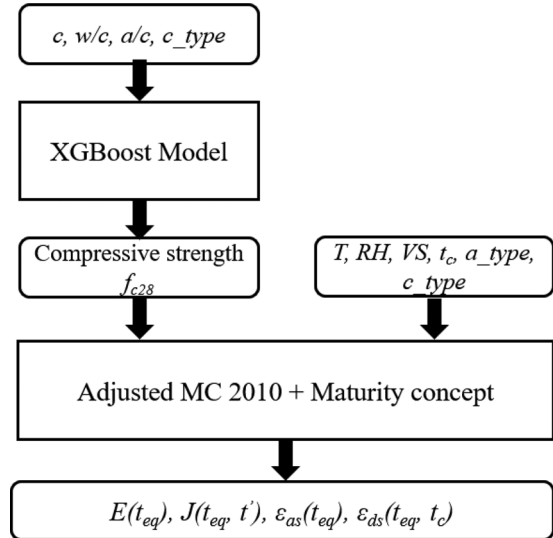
$c$, $w/c$, $a/c$, $c\_type$

XGBoost Model

Compressive strength $f_{c28}$

$T$, $RH$, $VS$, $t_c$, $a\_type$, $c\_type$

Adjusted MC 2010 + Maturity concept

$E(t_{eq})$, $J(t_{eq}, t')$, $\varepsilon_{as}(t_{eq})$, $\varepsilon_{ds}(t_{eq}, t_c)$